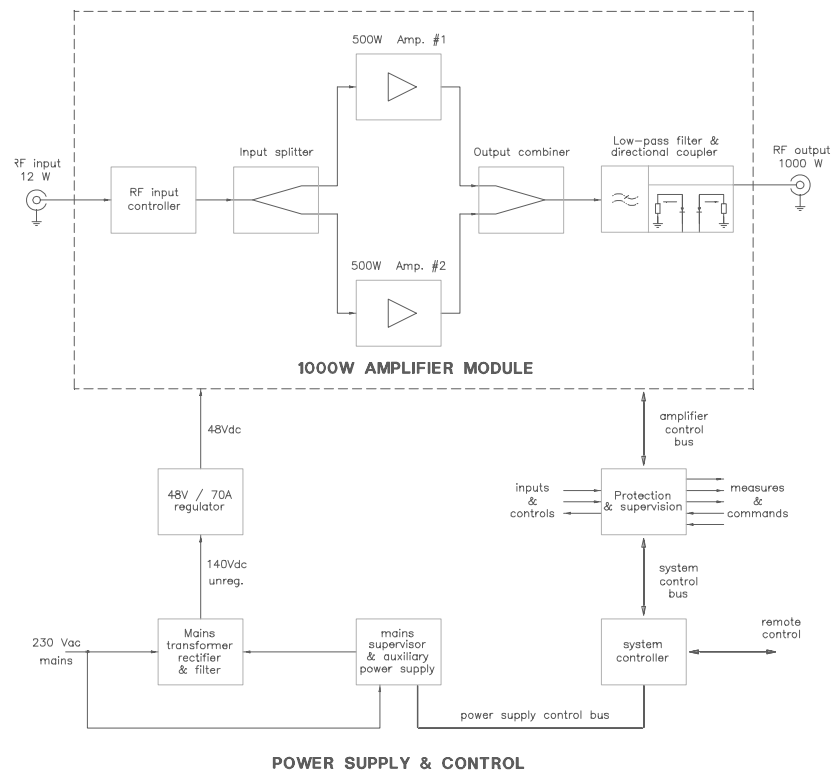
500W Amp. #1

RF input 12 W

RF input controller

Input splitter

Output combiner

Low-pass filter & directional coupler

RF output 1000 W

500W Amp. #2

1000W AMPLIFIER MODULE

48Vdc

amplifier control bus

48V / 70A regulator

inputs & controls

Protection & supervision

measures & commands

140Vdc unreg.

system control bus

230 Vac mains

Mains transformer rectifier & filter

mains supervisor & auxiliary power supply

system controller

remote control

power supply control bus

POWER SUPPLY & CONTROL